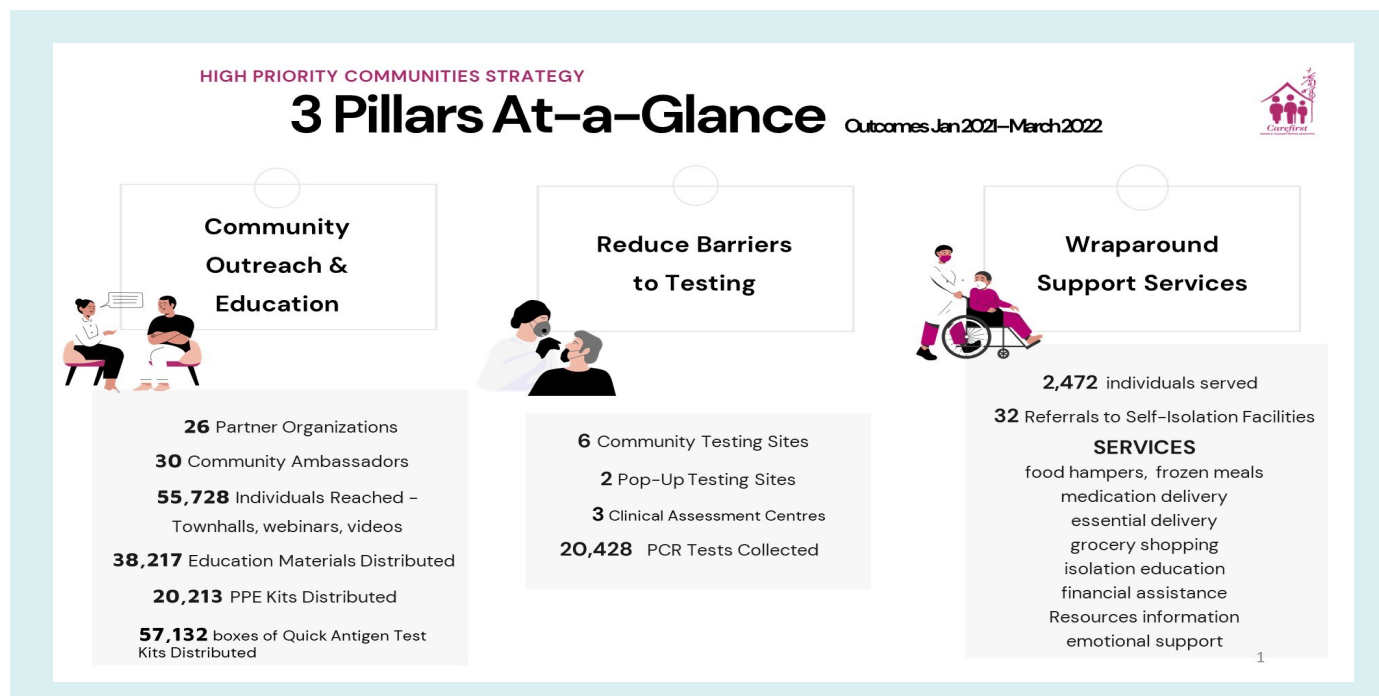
HIGH PRIORITY COMMUNITIES STRATEGY

3 Pillars At-a-Glance Outcomes Jan 2021–March 2022

Carefirst

Community Outreach & Education

26 Partner Organizations
30 Community Ambassadors
55,728 Individuals Reached - Townhalls, webinars, videos
38,217 Education Materials Distributed
20,213 PPE Kits Distributed
57,132 boxes of Quick Antigen Test Kits Distributed

Reduce Barriers to Testing

6 Community Testing Sites
2 Pop-Up Testing Sites
3 Clinical Assessment Centres
20,428 PCR Tests Collected

Wraparound Support Services

2,472 individuals served
32 Referrals to Self-Isolation Facilities
SERVICES
food hampers, frozen meals
medication delivery
essential delivery
grocery shopping
isolation education
financial assistance
Resources information
emotional support

1